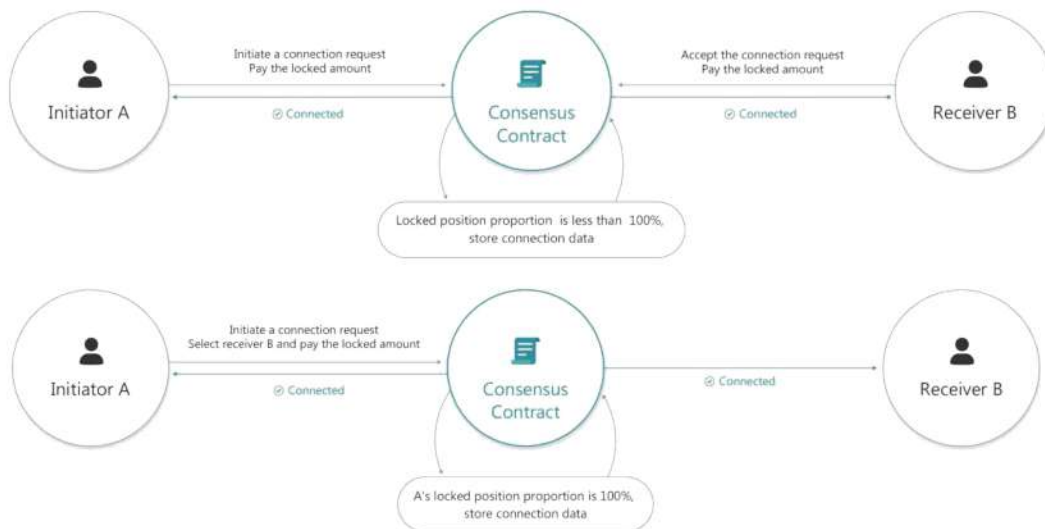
Initiator A

Initiate a connection request
Pay the locked amount

Connected

Consensus Contract

Accept the connection request
Pay the locked amount

Connected

Receiver B

Locked position proportion is less than 100%, store connection data

Initiator A

Initiate a connection request
Select receiver B and pay the locked amount

Connected

Consensus Contract

Connected

Receiver B

A's locked position proportion is 100%, store connection data